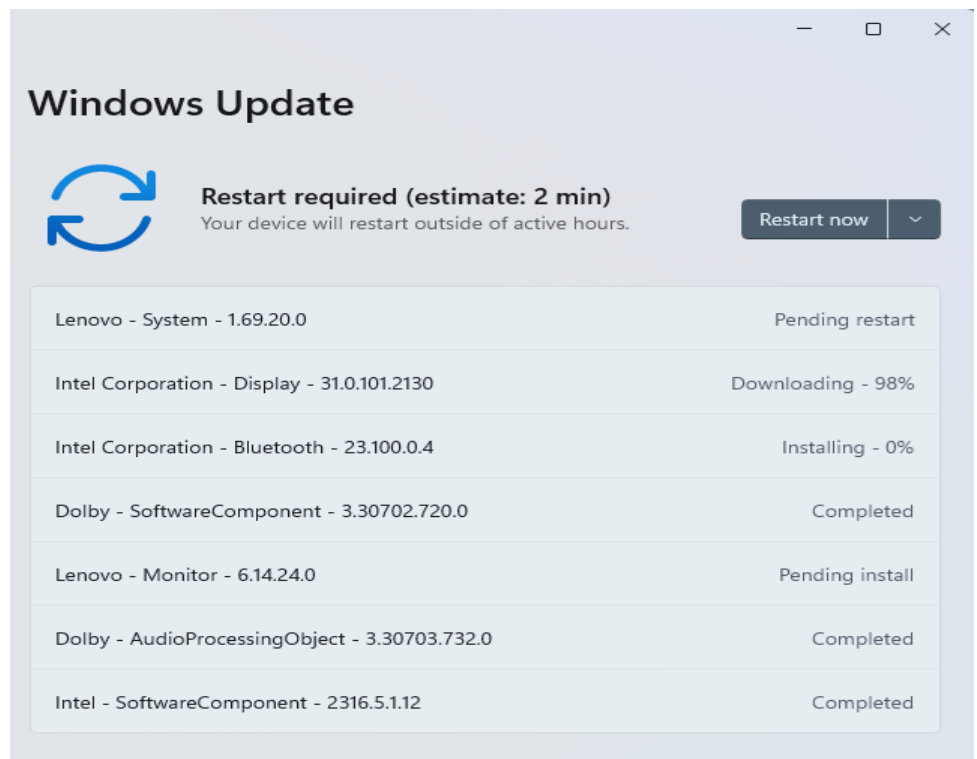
Windows Update

Restart required (estimate: 2 min)
Your device will restart outside of active hours.

Restart now

| | |
|---|---|
| Lenovo - System - 1.69.20.0 | Pending restart |
| Intel Corporation - Display - 31.0.101.2130 | Downloading - 98% |
| Intel Corporation - Bluetooth - 23.100.0.4 | Installing - 0% |
| Dolby - SoftwareComponent - 3.30702.720.0 | Completed |
| Lenovo - Monitor - 6.14.24.0 | Pending install |
| Dolby - AudioProcessingObject - 3.30703.732.0 | Completed |
| Intel - SoftwareComponent - 2316.5.1.12 | Completed |